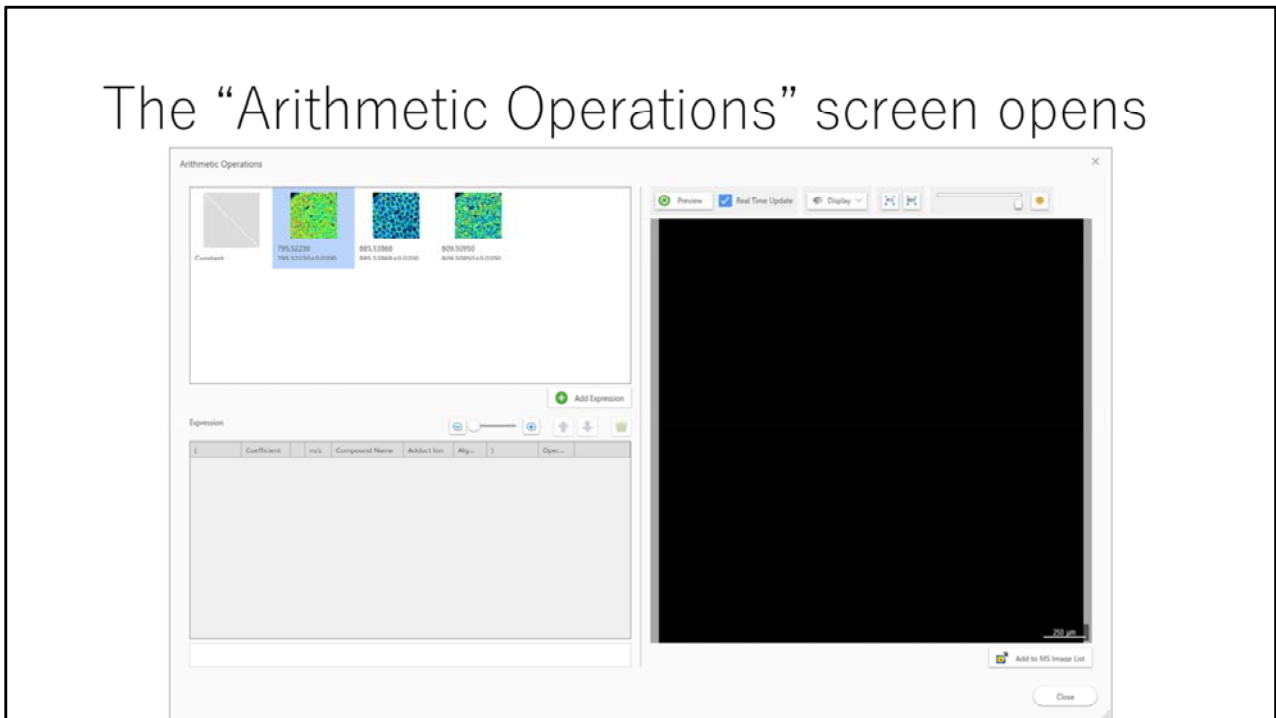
The “Arithmetic Operations” screen opens

Arithmetic Operations

Constant

795.52230
795.52230±0.0050

885.53868
885.53868±0.0050

809.50950
809.50950±0.0050

Add Expression

Expression

| ( | Coefficient | | m/z | Compound Name | Adduct Ion | Alg... | ) | Oper... |
|---|---|---|---|---|---|---|---|---|

Preview
Real Time Update
Display

250 µm

Add to MS Image List

Close